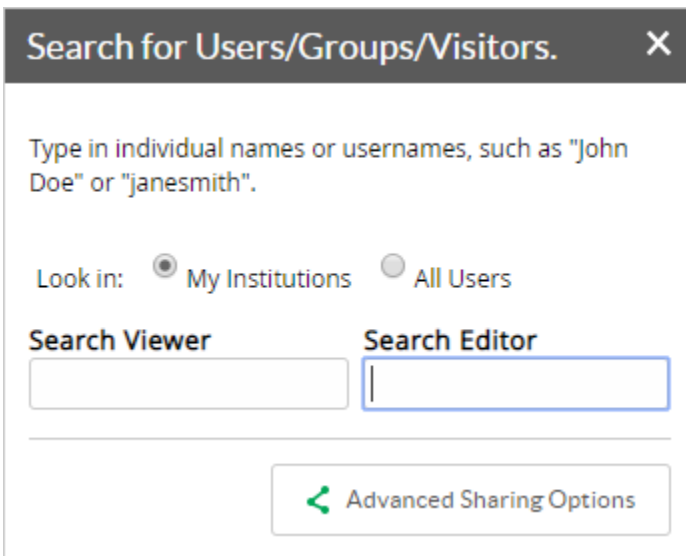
Search for Users/Groups/Visitors. ✕

Type in individual names or usernames, such as "John Doe" or "janesmith".

Look in: My Institutions All Users

Search Viewer

Search Editor

Advanced Sharing Options